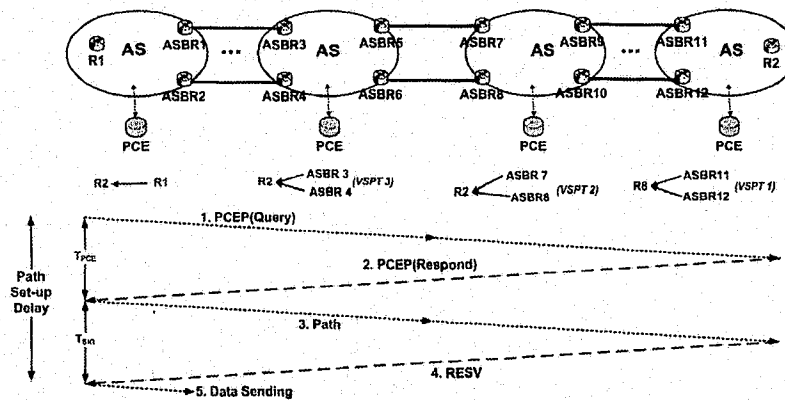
R1
AS
ASBR1
ASBR2
...
ASBR3
ASBR4
AS
ASBR5
ASBR6
ASBR7
ASBR8
AS
ASBR9
ASBR10
...
ASBR11
ASBR12
AS
R2
PCE
PCE
PCE
PCE

R2 ← R1
R2 ASBR 3 ASBR 4 (VSPT 3)
R2 ASBR 7 ASBR8 (VSPT 2)
R8 ASBR11 ASBR12 (VSPT 1)

1. PCEP(Query)
2. PCEP(Respond)
3. Path
4. RESV
5. Data Sending

Path Set-up Delay
$T_{PCE}$
$T_{SIG}$